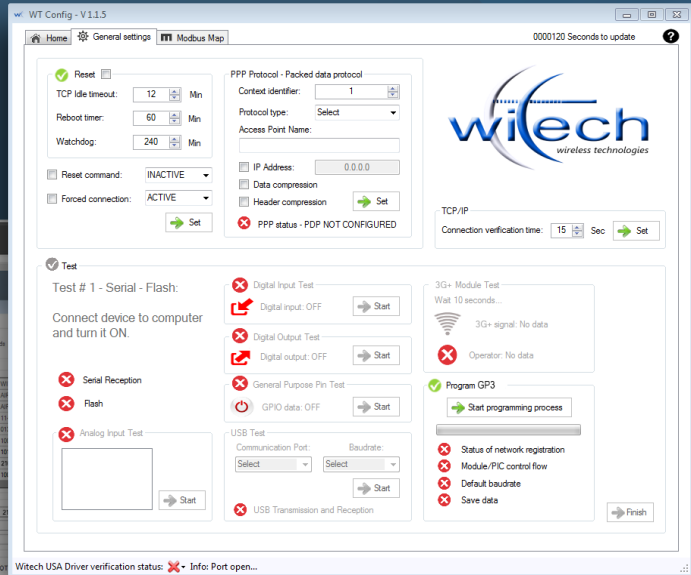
WT Config - V 1.1.5

Home | General settings | Modbus Map

0000120 Seconds to update

?

Reset

TCP Idle timeout: 12 Min

Reboot timer: 60 Min

Watchdog: 240 Min

Reset command: INACTIVE

Forced connection: ACTIVE

Set

PPP Protocol - Packed data protocol

Context identifier: 1

Protocol type: Select

Access Point Name:

IP Address: 0.0.0.0

Data compression

Header compression

Set

PPP status - PDP NOT CONFIGURED

witech wireless technologies

TCP/IP

Connection verification time: 15 Sec Set

Test

Test # 1 - Serial - Flash:

Connect device to computer and turn it ON.

Serial Reception

Flash

Analog Input Test

Start

Digital Input Test

Digital input: OFF

Start

Digital Output Test

Digital output: OFF

Start

General Purpose Pin Test

GPIO data: OFF

Start

USB Test

Communication Port: Baudrate:

Select Select

Start

USB Transmission and Reception

3G+ Module Test

Wait 10 seconds...

3G+ signal: No data

Operator: No data

Program GP3

Start programming process

Status of network registration

Module/PIC control flow

Default baudrate

Save data

Finish

Witech USA Driver verification status: Info: Port open...